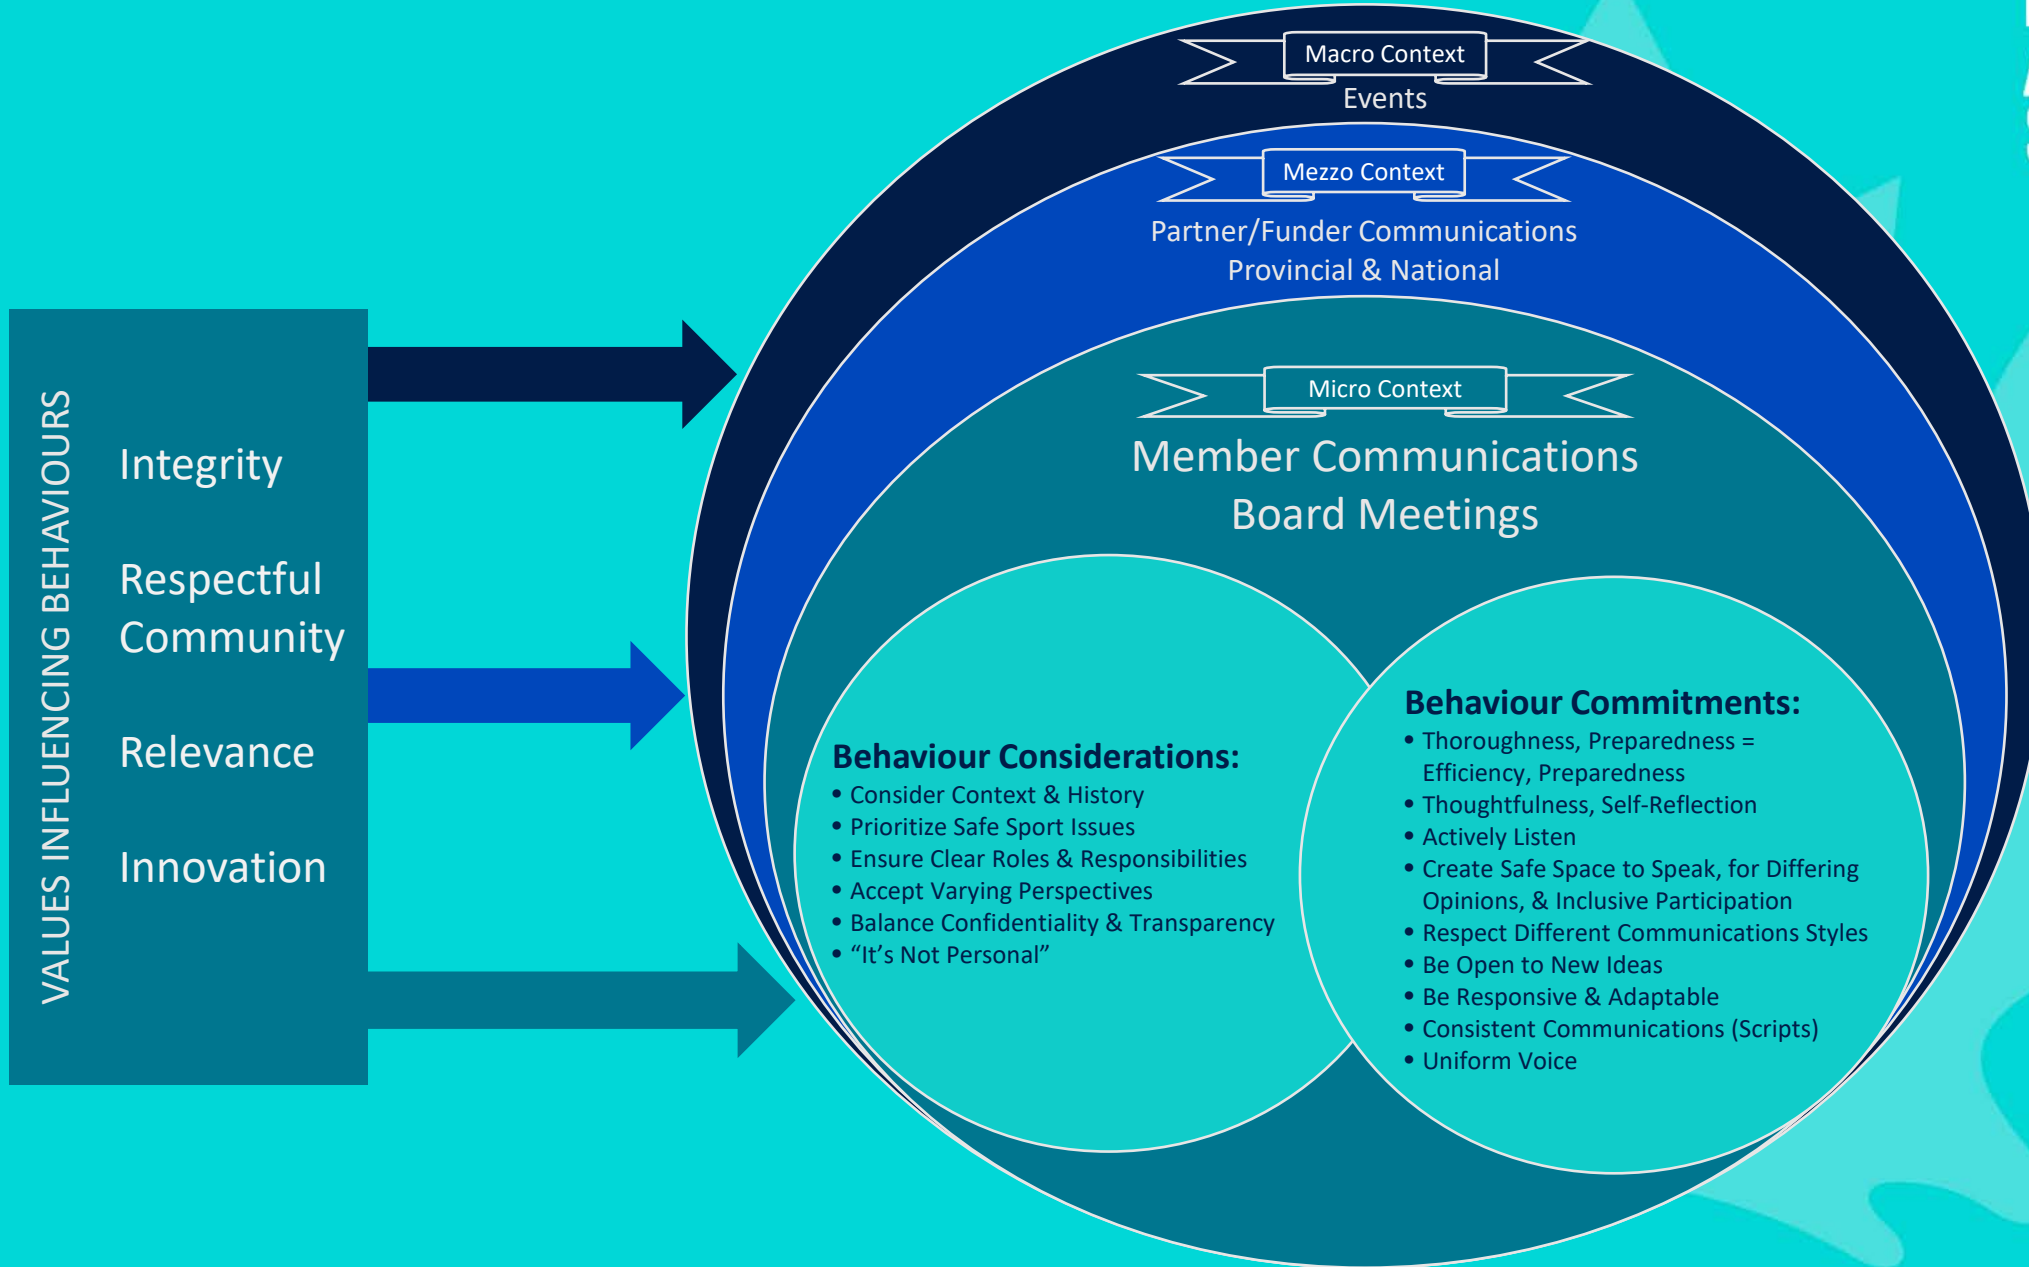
VALUES INFLUENCING BEHAVIOURS

Integrity

Respectful Community

Relevance

Innovation

Macro Context

Events

Mezzo Context

Partner/Funder Communications
Provincial & National

Micro Context

Member Communications
Board Meetings

Behaviour Considerations:
• Consider Context & History
• Prioritize Safe Sport Issues
• Ensure Clear Roles & Responsibilities
• Accept Varying Perspectives
• Balance Confidentiality & Transparency
• "It's Not Personal"

Behaviour Commitments:
• Thoroughness, Preparedness = Efficiency, Preparedness
• Thoughtfulness, Self-Reflection
• Actively Listen
• Create Safe Space to Speak, for Differing Opinions, & Inclusive Participation
• Respect Different Communications Styles
• Be Open to New Ideas
• Be Responsive & Adaptable
• Consistent Communications (Scripts)
• Uniform Voice